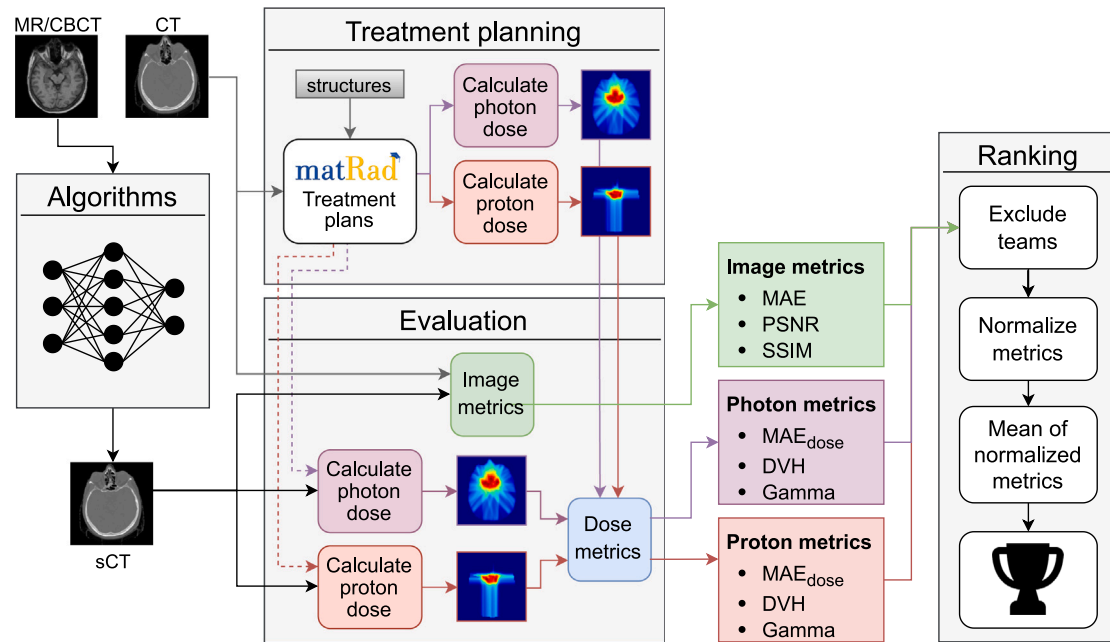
MR/CBCT

CT

Treatment planning

structures

Calculate photon dose

matRad

Treatment plans

Calculate proton dose

Algorithms

Ranking

Exclude teams

Image metrics
• MAE
• PSNR
• SSIM

Normalize metrics

Evaluation

Image metrics

Photon metrics
• $MAE_{dose}$
• DVH
• Gamma

Mean of normalized metrics

sCT

Calculate photon dose

Dose metrics

Calculate proton dose

Proton metrics
• $MAE_{dose}$
• DVH
• Gamma